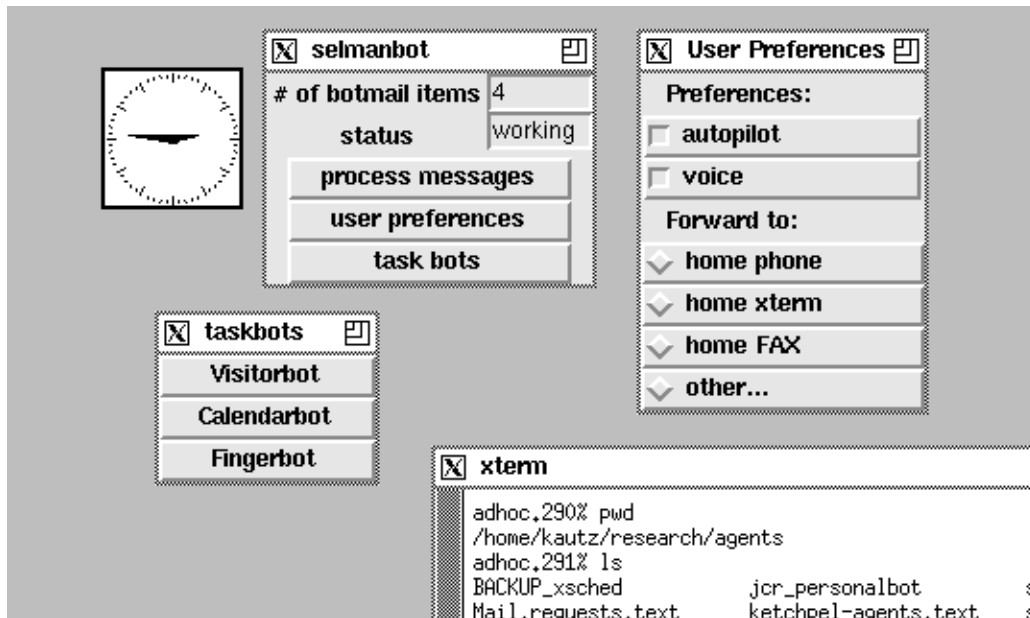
selmanbot

# of botmail items 4

status working

process messages

user preferences

task bots

User Preferences

Preferences:

autopilot

voice

Forward to:

home phone

home xterm

home FAX

other...

taskbots

Visitorbot

Calendarbot

Fingerbot

xterm

adhoc.290% pwd
/home/kautz/research/agents
adhoc.291% ls
BACKUP_xsched jcr_personalbot
Mail.requests.text ketchpel-agents.text